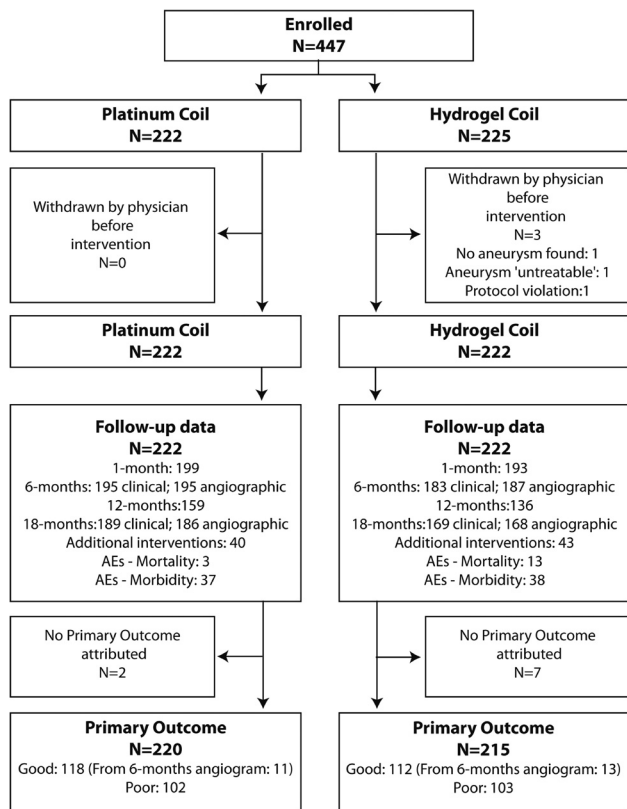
Enrolled
N=447

Platinum Coil
N=222

Hydrogel Coil
N=225

Withdrawn by physician before intervention
N=0

Withdrawn by physician before intervention
N=3
No aneurysm found: 1
Aneurysm 'untreatable': 1
Protocol violation:1

Platinum Coil
N=222

Hydrogel Coil
N=222

Follow-up data
N=222
1-month: 199
6-months: 195 clinical; 195 angiographic
12-months:159
18-months:189 clinical; 186 angiographic
Additional interventions: 40
AEs - Mortality: 3
AEs - Morbidity: 37

Follow-up data
N=222
1-month: 193
6-months: 183 clinical; 187 angiographic
12-months:136
18-months:169 clinical; 168 angiographic
Additional interventions: 43
AEs - Mortality: 13
AEs - Morbidity: 38

No Primary Outcome attributed
N=2

No Primary Outcome attributed
N=7

Primary Outcome
N=220
Good: 118 (From 6-months angiogram: 11)
Poor: 102

Primary Outcome
N=215
Good: 112 (From 6-months angiogram: 13)
Poor: 103